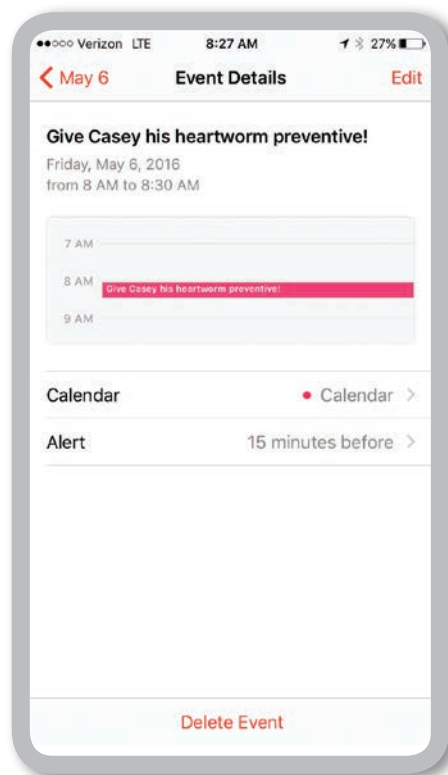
●●○○○ Verizon LTE 8:27 AM 27%

May 6 Event Details Edit

Give Casey his heartworm preventive!
Friday, May 6, 2016
from 8 AM to 8:30 AM

7 AM
8 AM Give Casey his heartworm preventive!
9 AM

Calendar • Calendar >
Alert 15 minutes before >

Delete Event